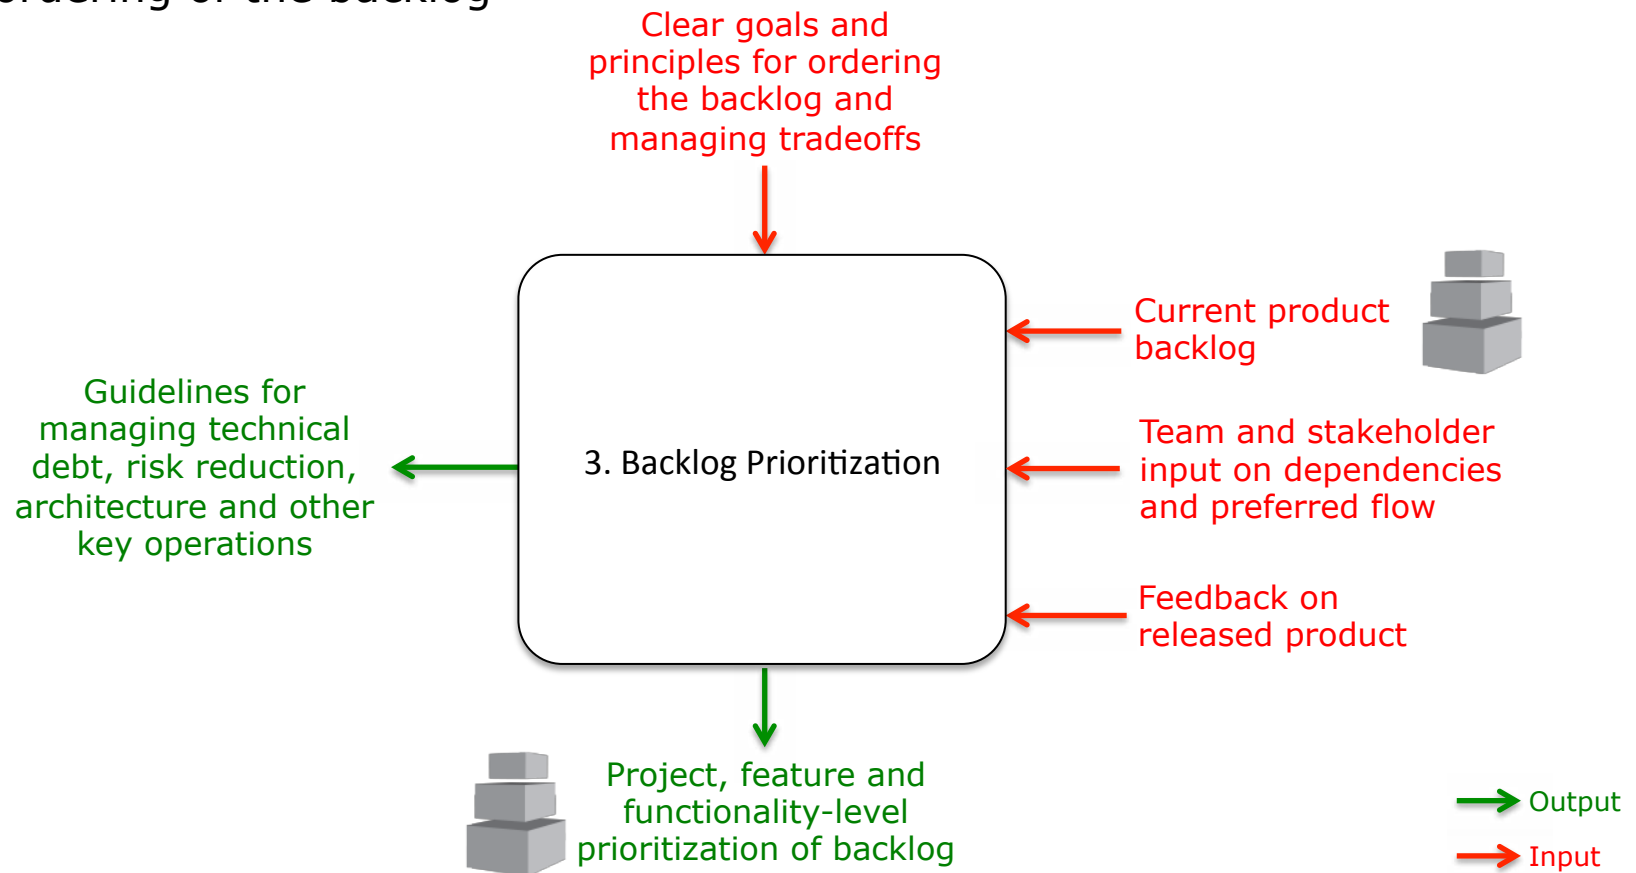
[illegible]rdering of the backlog

Clear goals and principles for ordering the backlog and managing tradeoffs

Current product backlog

Guidelines for managing technical debt, risk reduction, architecture and other key operations

3. Backlog Prioritization

Team and stakeholder input on dependencies and preferred flow

Feedback on released product

Project, feature and functionality-level prioritization of backlog

Output

Input